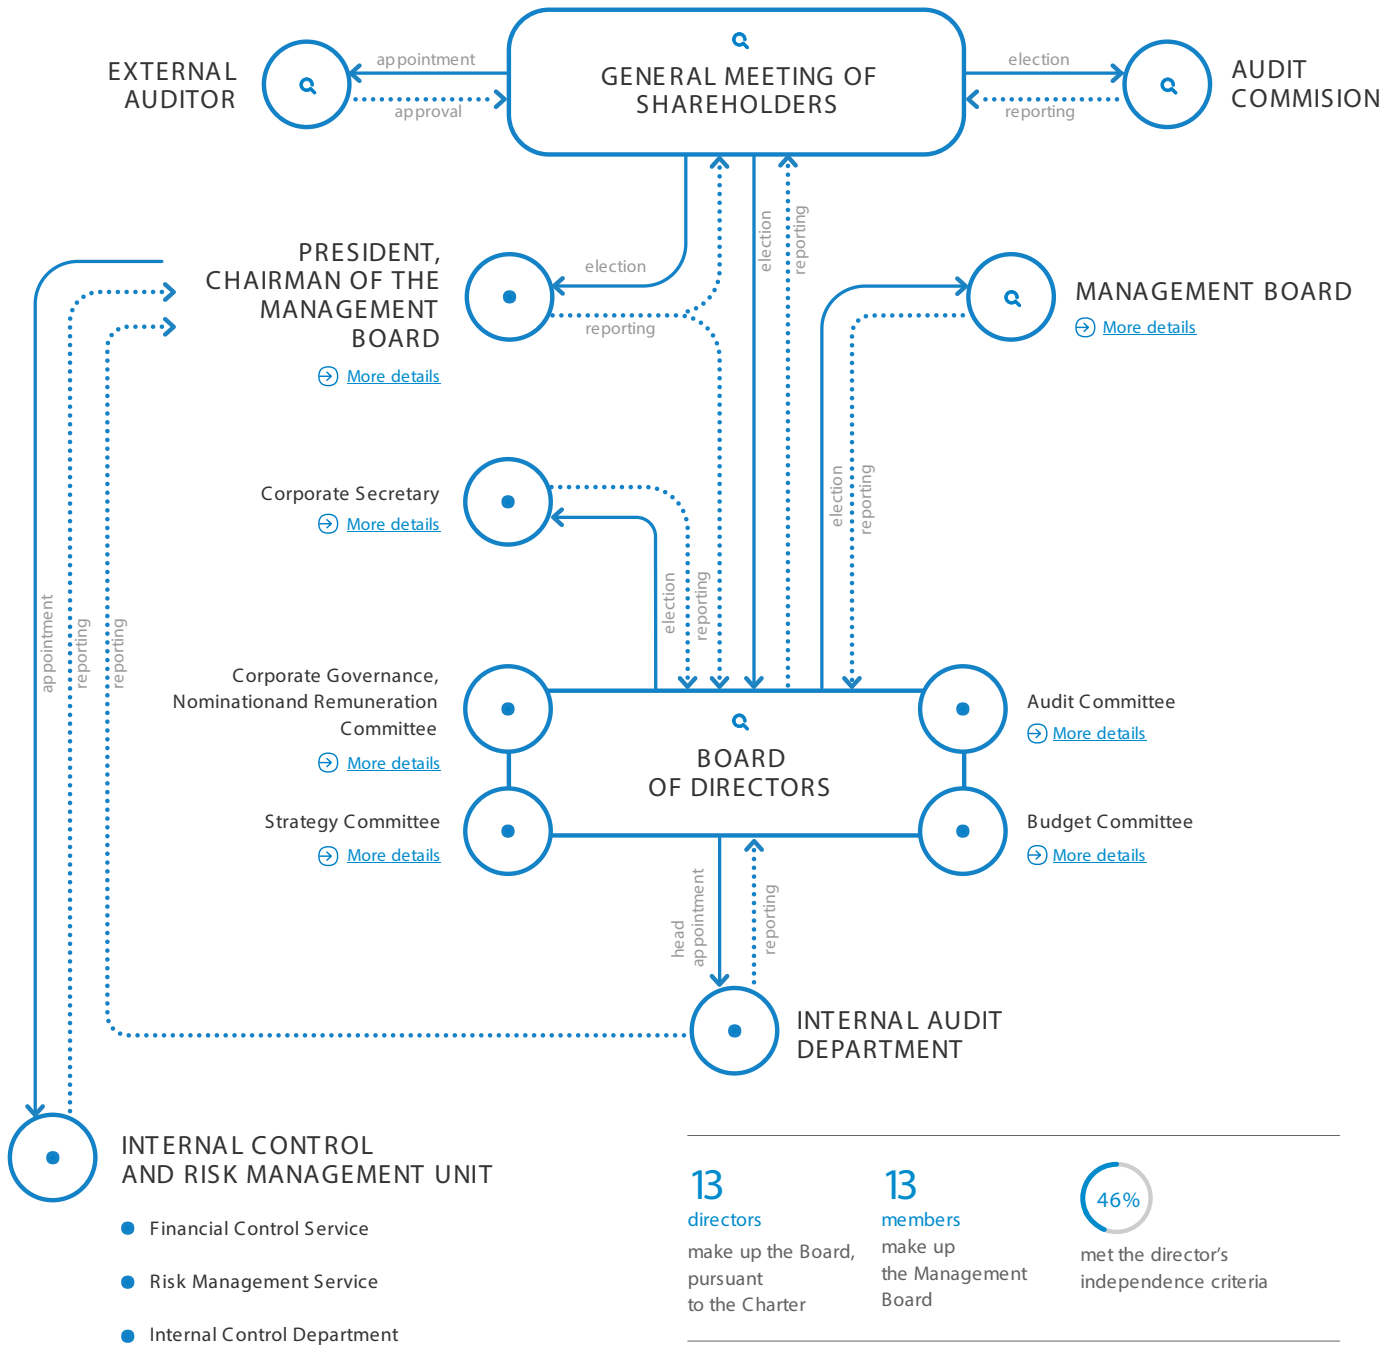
EXTERNAL AUDITOR

appointment

approval

GENERAL MEETING OF SHAREHOLDERS

election

reporting

AUDIT COMMISION

PRESIDENT, CHAIRMAN OF THE MANAGEMENT BOARD

More details

election

reporting

election

reporting

MANAGEMENT BOARD

More details

Corporate Secretary

More details

election

reporting

election

reporting

appointment

reporting

reporting

Corporate Governance, Nominationand Remuneration Committee

More details

BOARD OF DIRECTORS

Audit Committee

More details

Strategy Committee

More details

Budget Committee

More details

head appointment

reporting

INTERNAL AUDIT DEPARTMENT

INTERNAL CONTROL AND RISK MANAGEMENT UNIT

Financial Control Service

Risk Management Service

Internal Control Department

13 directors make up the Board, pursuant to the Charter

13 members make up the Management Board

46% met the director's independence criteria